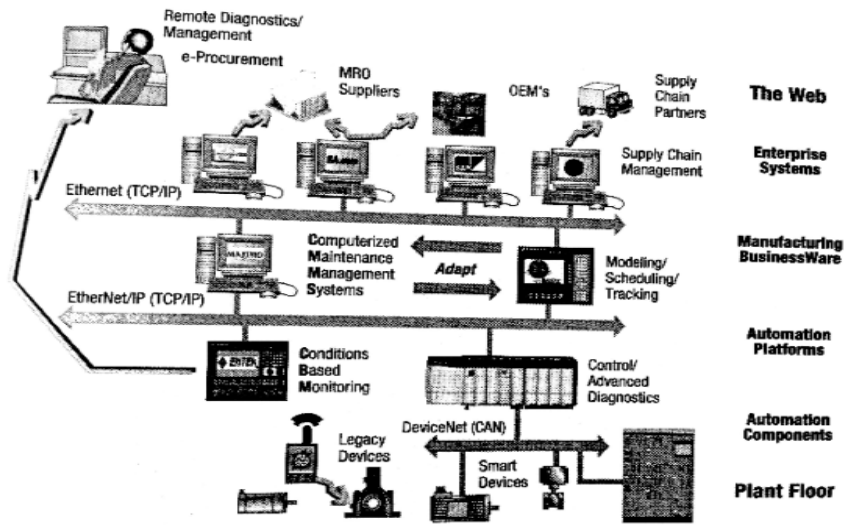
Remote Diagnostics/ Management

e-Procurement

MRO Suppliers

OEM's

Supply Chain Partners

The Web

Supply Chain Management

Enterprise Systems

Ethernet (TCP/IP)

MAXIMO

Computerized Maintenance Management Systems

Adapt

Modeling/ Scheduling/ Tracking

Manufacturing BusinessWare

EtherNet/IP (TCP/IP)

Automation Platforms

ENTEK

Conditions Based Monitoring

Control/ Advanced Diagnostics

Automation Components

DeviceNet (CAN)

Legacy Devices

Smart Devices

Plant Floor